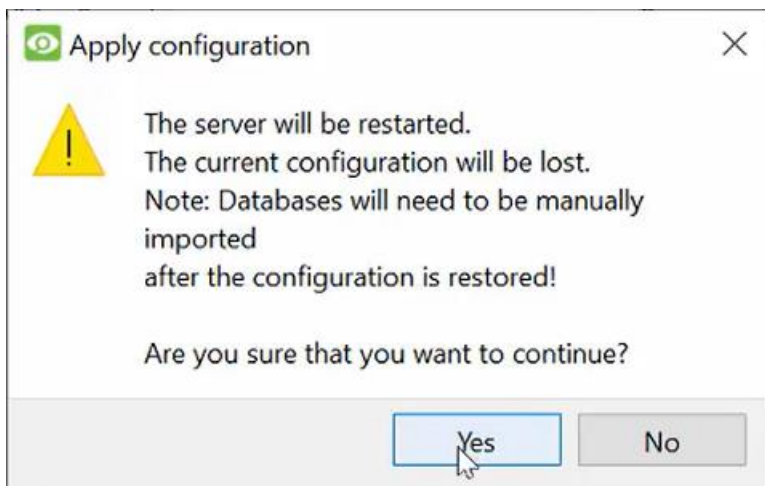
Apply configuration

×

The server will be restarted.
The current configuration will be lost.
Note: Databases will need to be manually imported
after the configuration is restored!

Are you sure that you want to continue?

Yes

No